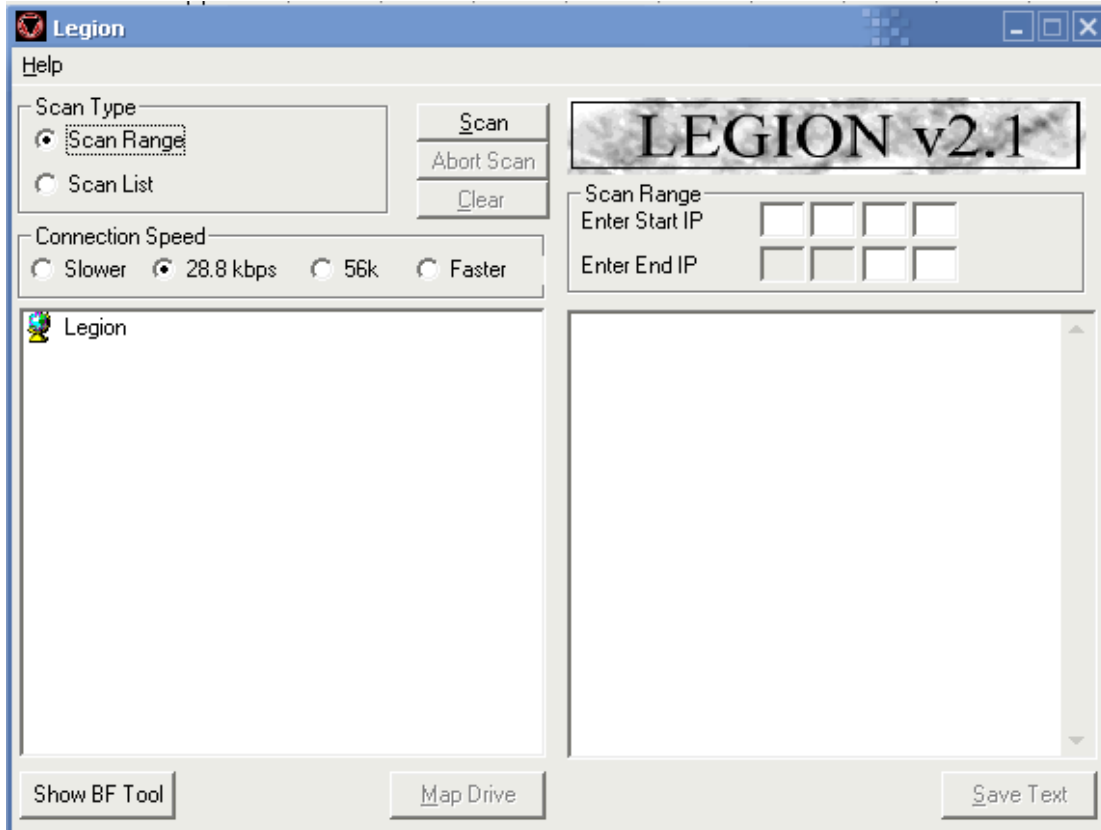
Legion

Help

Scan Type
Scan Range
Scan List

Scan
Abort Scan
Clear

LEGION v2.1

Connection Speed
Slower 28.8 kbps 56k Faster

Scan Range
Enter Start IP
Enter End IP

Legion

Show BF Tool
Map Drive
Save Text